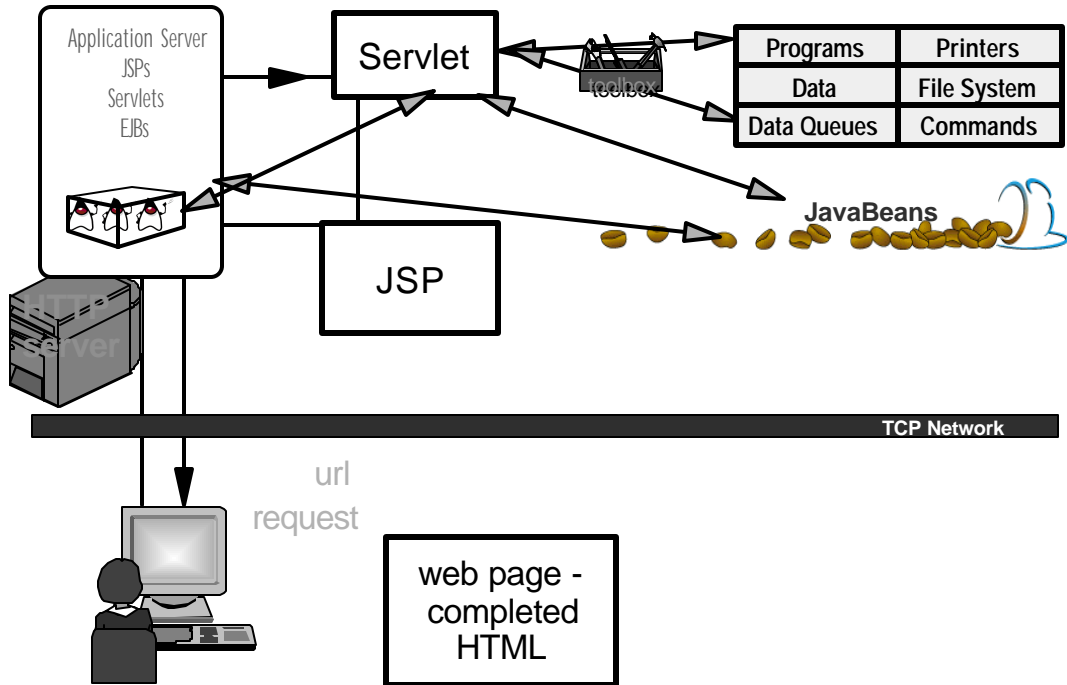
Application Server
JSPs
Servlets
EJBs

Servlet

toolbox

| Programs | Printers |
|---|---|
| Data | File System |
| Data Queues | Commands |

JavaBeans

JSP

HTTP
server

TCP Network

url
request

web page -
completed
HTML